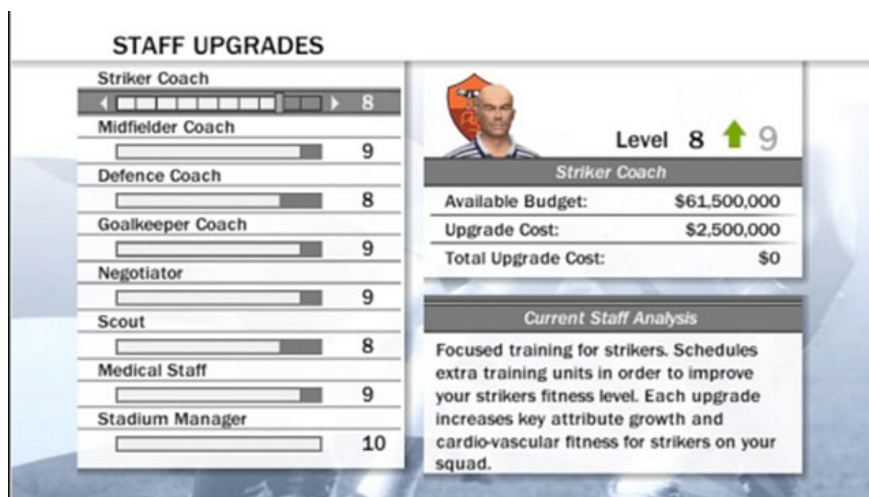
STAFF UPGRADES

Striker Coach
8
Midfielder Coach
9
Defence Coach
8
Goalkeeper Coach
9
Negotiator
9
Scout
8
Medical Staff
9
Stadium Manager
10

Level 8 9

Striker Coach

| Available Budget: | $61,500,000 |
|---|---|
| Upgrade Cost: | $2,500,000 |
| Total Upgrade Cost: | $0 |

Current Staff Analysis

Focused training for strikers. Schedules extra training units in order to improve your strikers fitness level. Each upgrade increases key attribute growth and cardio-vascular fitness for strikers on your squad.